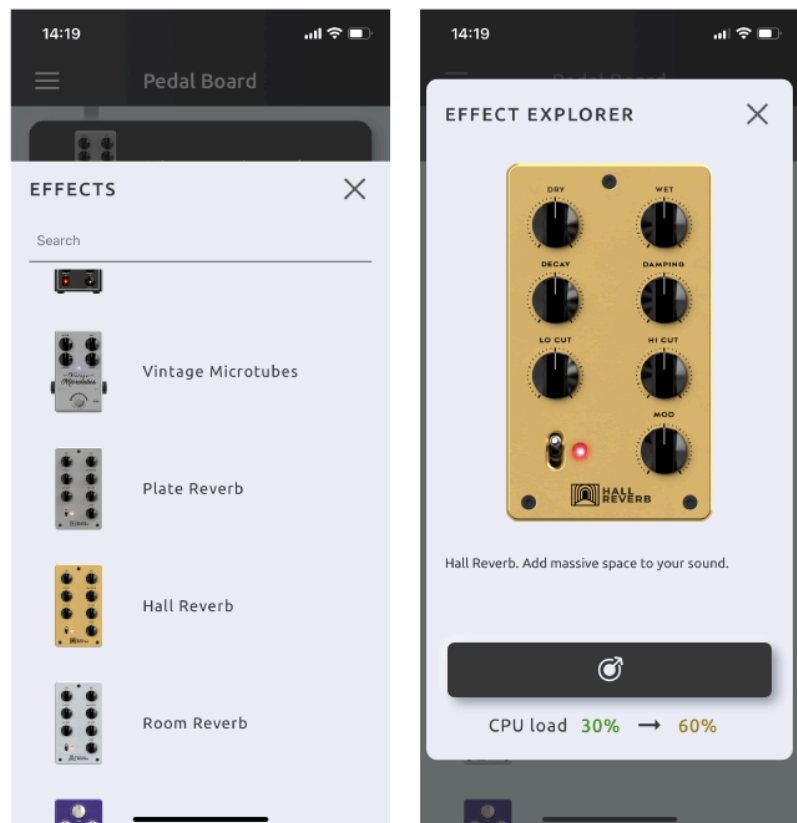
14:19

Pedal Board

EFFECTS

Search

Vintage Microtubes

Plate Reverb

Hall Reverb

Room Reverb

14:19

EFFECT EXPLORER

DRY

WET

DECAY

DAMPING

LO CUT

HI CUT

MOD

HALL REVERB

Hall Reverb. Add massive space to your sound.

CPU load 30% → 60%